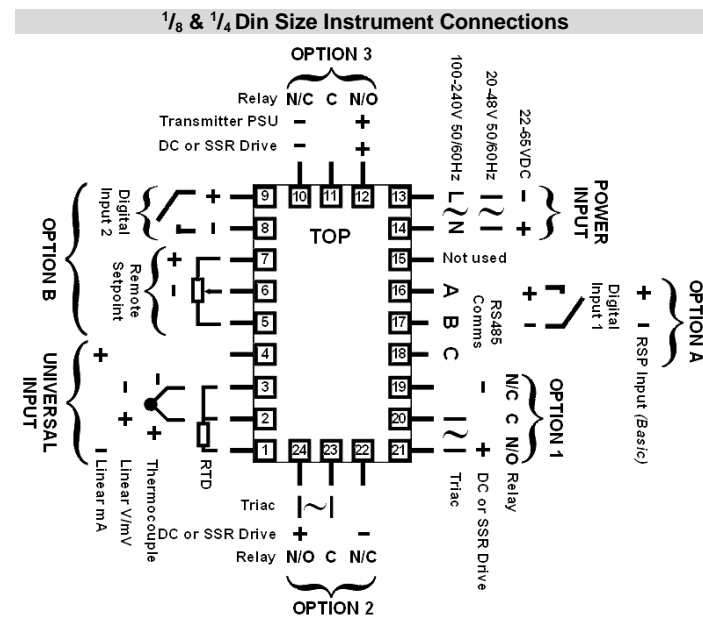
$^1/_8$ & $^1/_4$ Din Size Instrument Connections

OPTION 3

Relay N/C C N/O
Transmitter PSU – +
DC or SSR Drive – +

100-240V 50/60Hz L N
20-48V 50/60Hz ~ ~
22-65VDC – +

POWER INPUT

OPTION B

Digital Input 2 + -

Remote Setpoint + -

TOP

9 10 11 12 13
8 14
7 15 Not used
6 16 A
5 17 B
4 18 C
3 19
2 20
1 24 23 22 21

RS485 Comms

Digital Input 1 + -

OPTION A

+ - RSP Input (Basic)

OPTION 1

N/C C N/O Relay
– + DC or SSR Drive
~ Triac

UNIVERSAL INPUT

+ - Linear mA
- + Linear V/mV
- + Thermocouple
RTD

Triac ~
DC or SSR Drive + –
Relay N/O C N/C

OPTION 2